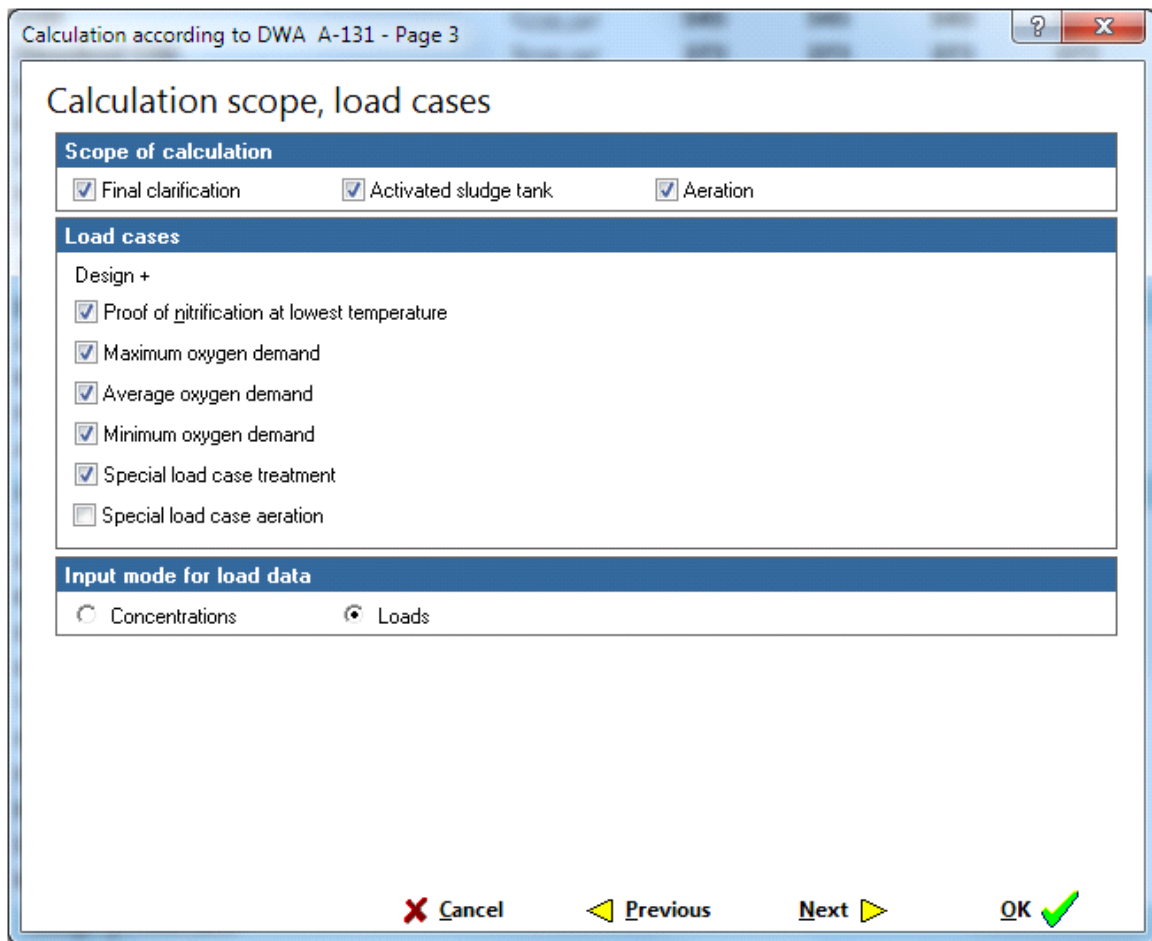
Calculation according to DWA A-131 - Page 3

?

X

Calculation scope, load cases

Scope of calculation

Final clarification

Activated sludge tank

Aeration

Load cases

Design +

Proof of nitrification at lowest temperature

Maximum oxygen demand

Average oxygen demand

Minimum oxygen demand

Special load case treatment

Special load case aeration

Input mode for load data

Concentrations

Loads

Cancel

Previous

Next

OK